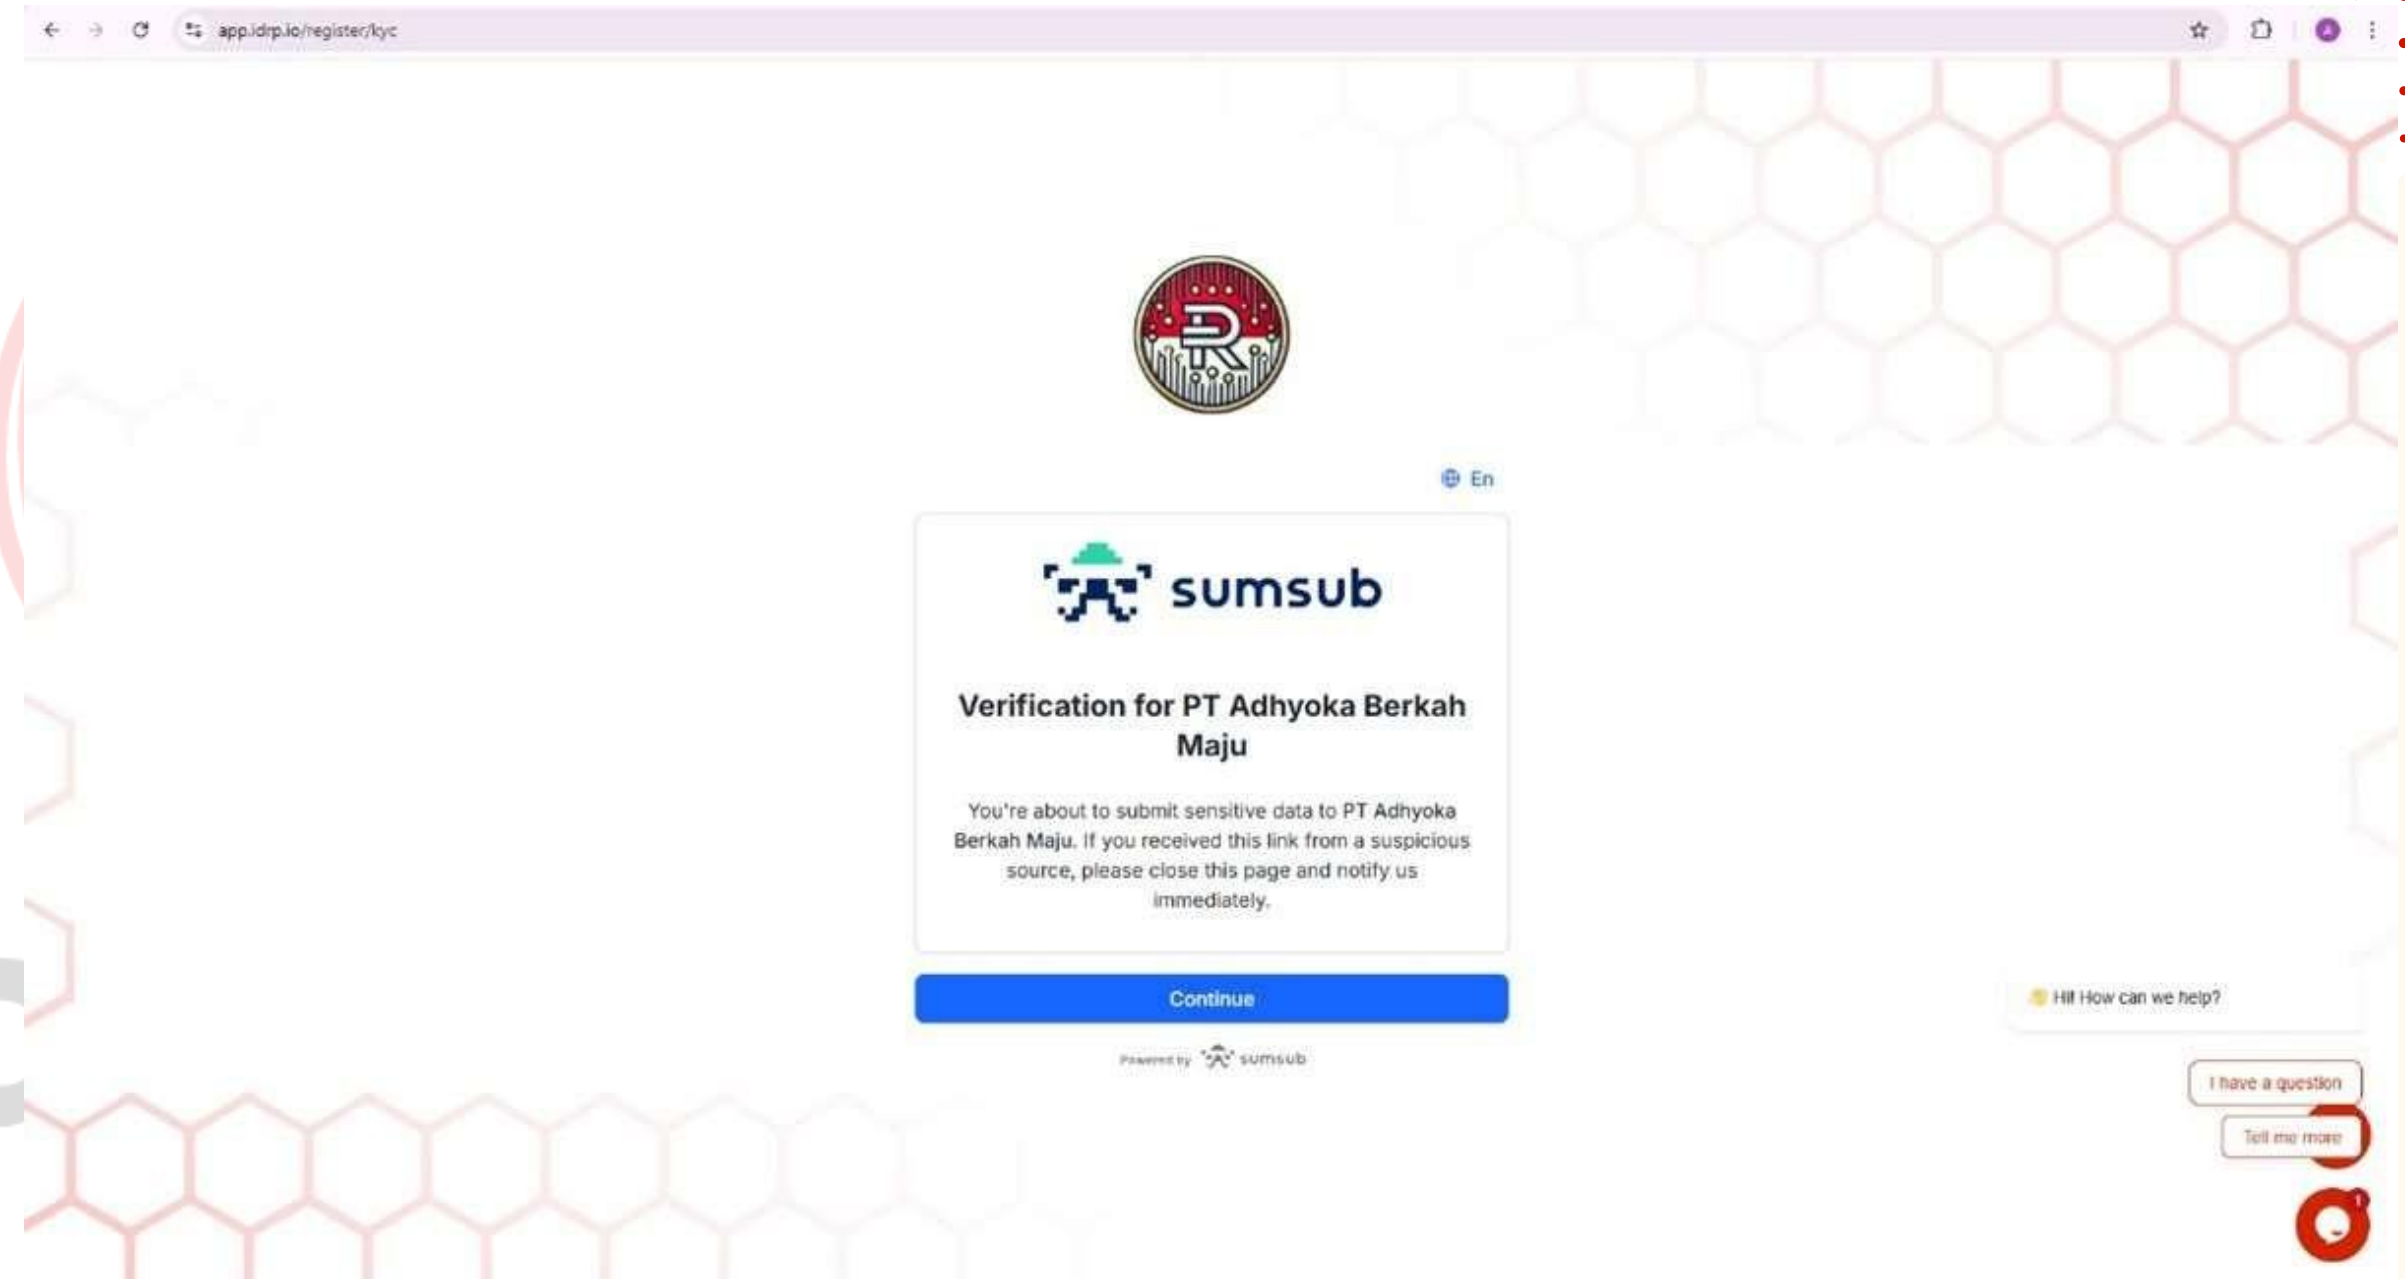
app.idrp.io/register/kyc

En

sumsub

Verification for PT Adhyoka Berkah Maju

You're about to submit sensitive data to PT Adhyoka Berkah Maju. If you received this link from a suspicious source, please close this page and notify us immediately.

Continue

Powered by sumsub

Hi! How can we help?

I have a question

Tell me more

1